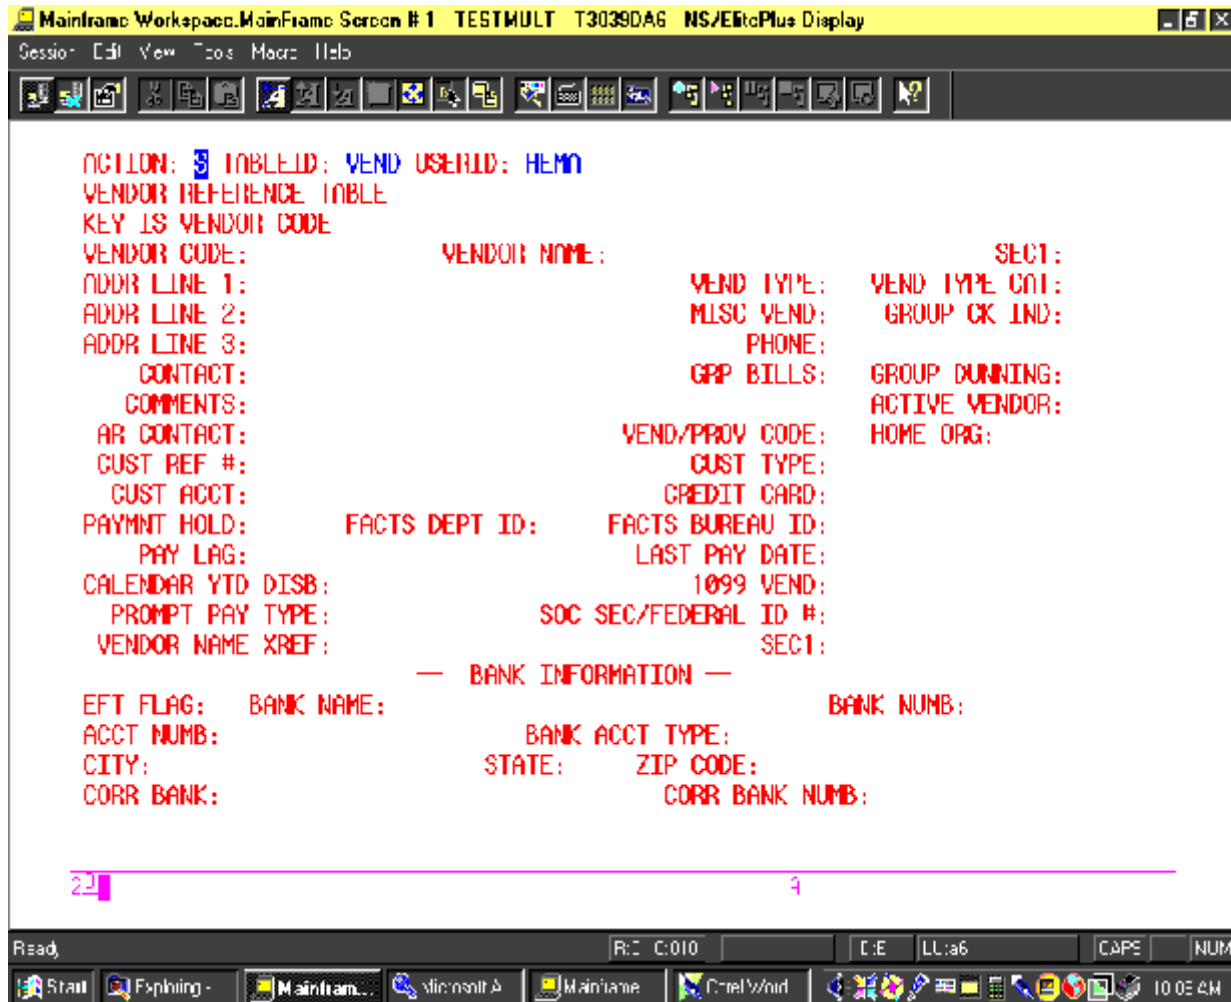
Mainframe Workspace.MainFrame Screen # 1 TESTMULT T3039DA6 NS/ElitePlus Display

Session Edit View Tools Macro Help

ACTION: S TABLEID: VEND USERID: HEMA
VENDOR REFERENCE TABLE
KEY IS VENDOR CODE
VENDOR CODE: VENDOR NAME: SEC1:
ADDR LINE 1: VEND TYPE: VEND TYPE CAT:
ADDR LINE 2: MISC VEND: GROUP CK IND:
ADDR LINE 3: PHONE:
CONTACT: GRP BILLS: GROUP DUNNING:
COMMENTS: ACTIVE VENDOR:
AR CONTACT: VEND/PROV CODE: HOME ORG:
CUST REF #: CUST TYPE:
CUST ACCT: CREDIT CARD:
PAYMNT HOLD: FACTS DEPT ID: FACTS BUREAU ID:
PAY LAG: LAST PAY DATE:
CALENDAR YTD DISB: 1099 VEND:
PROMPT PAY TYPE: SOC SEC/FEDERAL ID #:
VENDOR NAME XREF: SEC1:
— BANK INFORMATION —
EFT FLAG: BANK NAME: BANK NUMB:
ACCT NUMB: BANK ACCT TYPE:
CITY: STATE: ZIP CODE:
CORR BANK: CORR BANK NUMB:

2J A

Ready R:2 C:010 DE LU:a6 CAPS NUM

Start Exploring - Mainfram... Microsoft A Mainframe Corel Word 10:05 AM